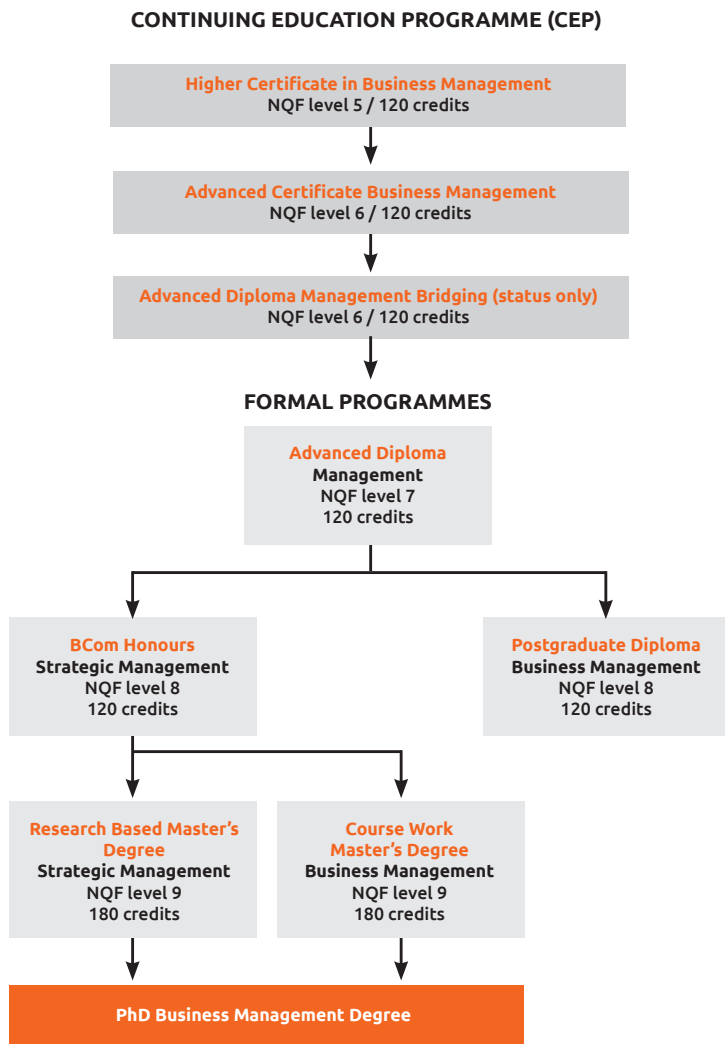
CONTINUING EDUCATION PROGRAMME (CEP)

Higher Certificate in Business Management
NQF level 5 / 120 credits

Advanced Certificate Business Management
NQF level 6 / 120 credits

Advanced Diploma Management Bridging (status only)
NQF level 6 / 120 credits

FORMAL PROGRAMMES

Advanced Diploma
Management
NQF level 7
120 credits

BCom Honours
Strategic Management
NQF level 8
120 credits

Postgraduate Diploma
Business Management
NQF level 8
120 credits

Research Based Master's Degree
Strategic Management
NQF level 9
180 credits

Course Work Master's Degree
Business Management
NQF level 9
180 credits

PhD Business Management Degree